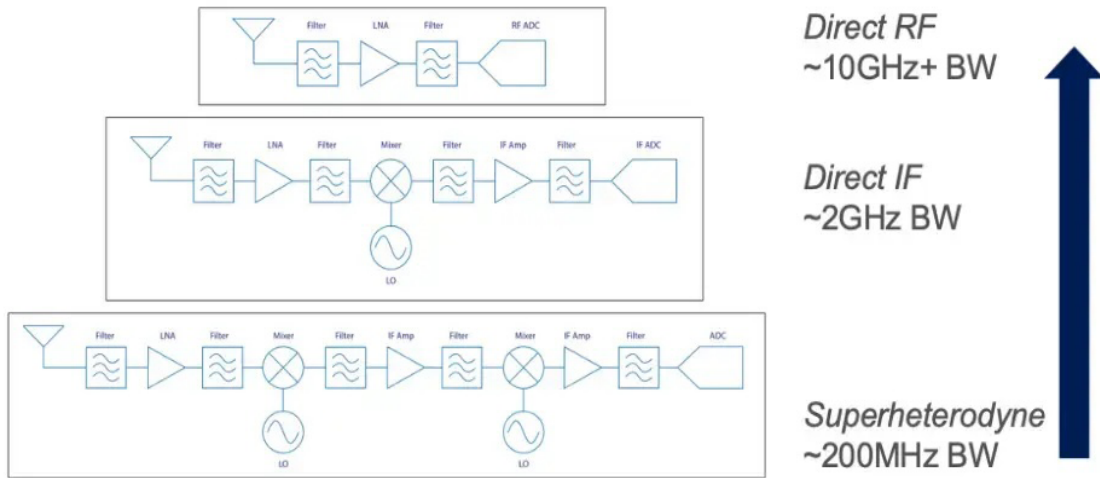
Filter LNA Filter RF ADC

Direct RF
~10GHz+ BW

Filter LNA Filter Mixer Filter IF Amp Filter IF ADC
LO

Direct IF
~2GHz BW

Filter LNA Filter Mixer Filter IF Amp Filter Mixer IF Amp Filter ADC
LO LO

Superheterodyne
~200MHz BW